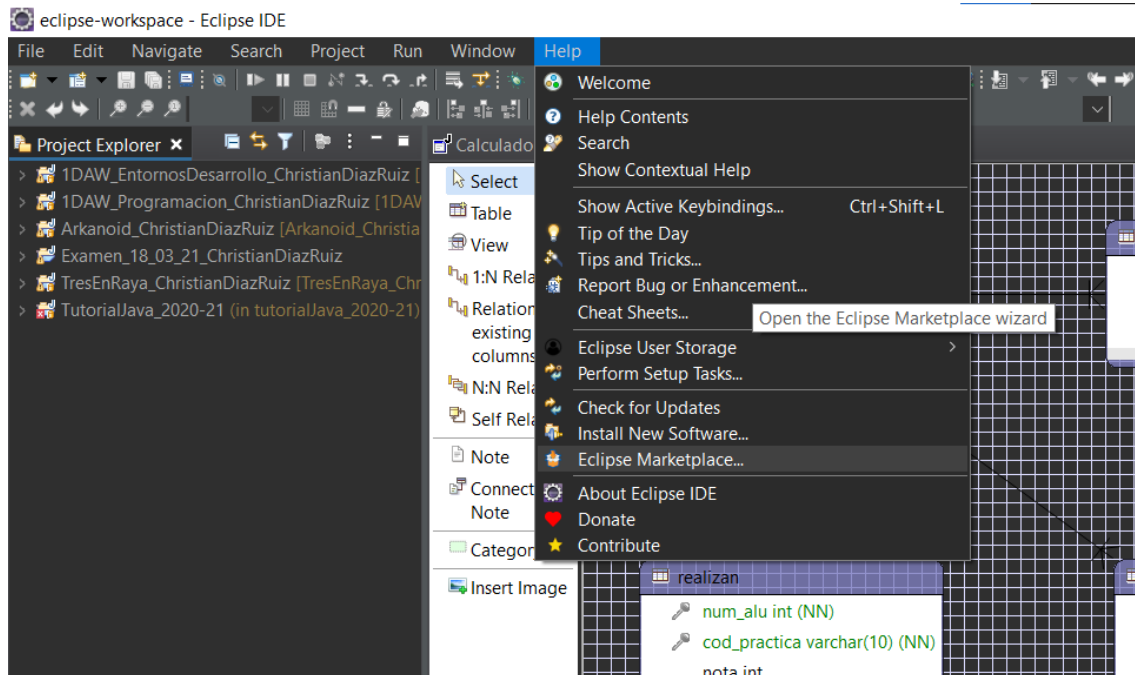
eclipse-workspace - Eclipse IDE

File Edit Navigate Search Project Run Window Help

Project Explorer ×

1DAW_EntornosDesarrollo_ChristianDiazRuiz [

1DAW_Programacion_ChristianDiazRuiz [1DAW

Arkanoid_ChristianDiazRuiz [Arkanoid_Christia

Examen_18_03_21_ChristianDiazRuiz

TresEnRaya_ChristianDiazRuiz [TresEnRaya_Chr

TutorialJava_2020-21 (in tutorialJava_2020-21)

Calculado

Select

Table

View

1:N Rela

Relation existing columns

N:N Rela

Self Rela

Note

Connect Note

Categor

Insert Image

Welcome

Help Contents

Search

Show Contextual Help

Show Active Keybindings... Ctrl+Shift+L

Tip of the Day

Tips and Tricks...

Report Bug or Enhancement...

Cheat Sheets...

Open the Eclipse Marketplace wizard

Eclipse User Storage

Perform Setup Tasks...

Check for Updates

Install New Software...

Eclipse Marketplace...

About Eclipse IDE

Donate

Contribute

realizan

num_alu int (NN)

cod_practica varchar(10) (NN)

nota int